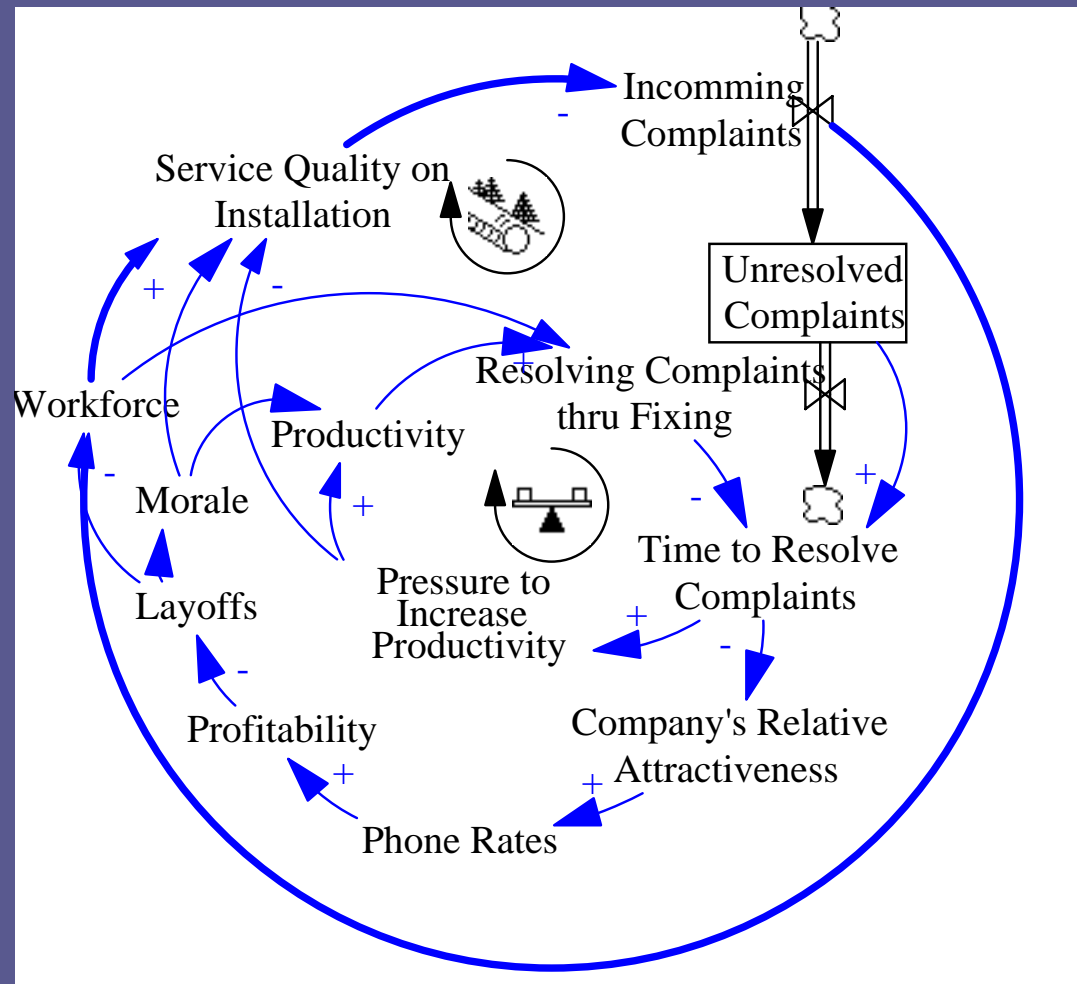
Incomming Complaints

-

Service Quality on Installation

Unresolved Complaints

+

-

Resolving Complaints thru Fixing

+

Workforce

Productivity

-

-

+

Morale

+

Time to Resolve Complaints

Layoffs

Pressure to Increase Productivity

+

-

-

Company's Relative Attractiveness

Profitability

+

+

Phone Rates